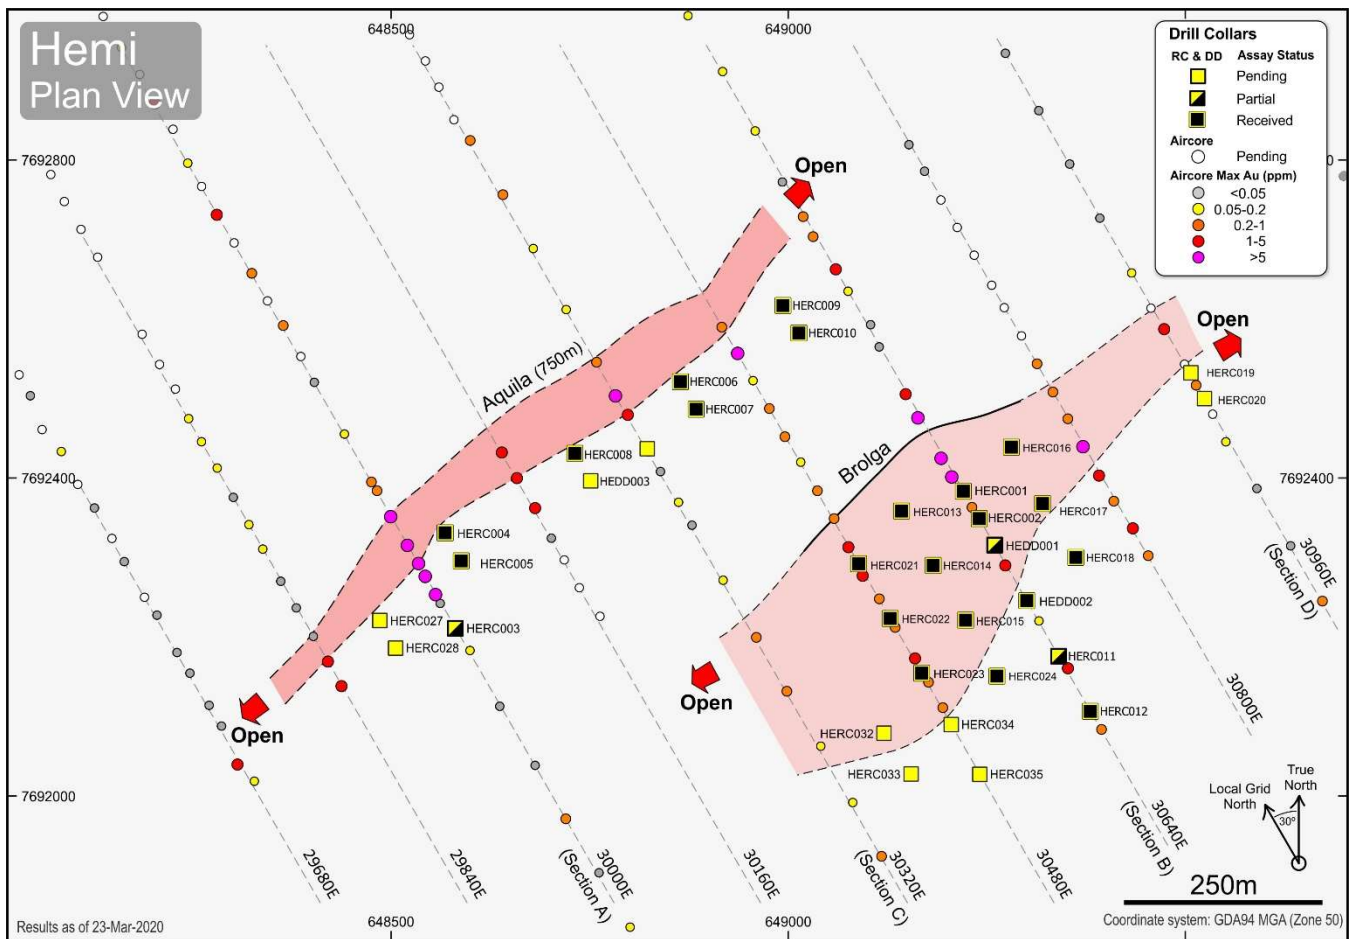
Hemi
Plan View

648500
649000

Drill Collars
RC & DD Assay Status
Pending
Partial
Received
Aircore
Pending
Aircore Max Au (ppm)
<0.05
0.05-0.2
0.2-1
1-5
>5

7692800
7692400
7692000
7692400

Open
Open
Open
Open

Aquila (750m)
Brolga

HERC009
HERC010
HERC006
HERC007
HERC008
HEDD003
HERC004
HERC005
HERC027
HERC003
HERC028
HERC019
HERC020
HERC016
HERC001
HERC013
HERC002
HERC017
HEDD001
HERC018
HERC021
HERC014
HEDD002
HERC022
HERC015
HERC011
HERC023
HERC024
HERC012
HERC034
HERC032
HERC033
HERC035

29680E
29840E
(Section A) 30000E
30160E
(Section C) 30320E
30480E
(Section B) 30640E
30800E
30960E (Section D)

Local Grid North
True North
30°

250m

Results as of 23-Mar-2020
648500
649000
Coordinate system: GDA94 MGA (Zone 50)